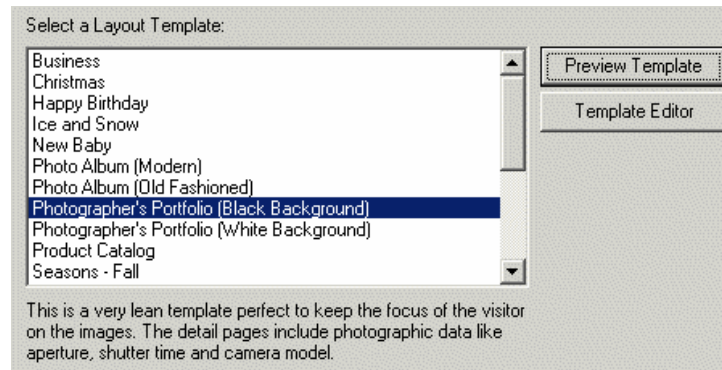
Select a Layout Template:

Business
Christmas
Happy Birthday
Ice and Snow
New Baby
Photo Album (Modern)
Photo Album (Old Fashioned)
Photographer's Portfolio (Black Background)
Photographer's Portfolio (White Background)
Product Catalog
Seasons - Fall

Preview Template
Template Editor

This is a very lean template perfect to keep the focus of the visitor on the images. The detail pages include photographic data like aperture, shutter time and camera model.